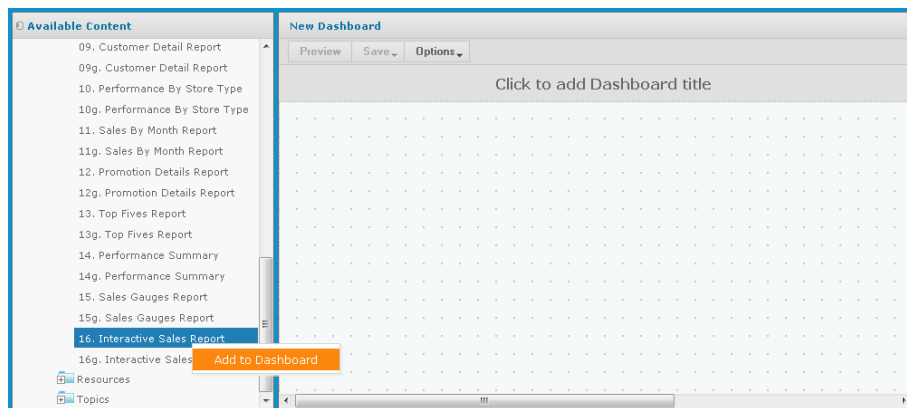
Available Content

09. Customer Detail Report
09g. Customer Detail Report
10. Performance By Store Type
10g. Performance By Store Type
11. Sales By Month Report
11g. Sales By Month Report
12. Promotion Details Report
12g. Promotion Details Report
13. Top Fives Report
13g. Top Fives Report
14. Performance Summary
14g. Performance Summary
15. Sales Gauges Report
15g. Sales Gauges Report
16. Interactive Sales Report
16g. Interactive Sales
Add to Dashboard
Resources
Topics

New Dashboard

Preview
Save
Options

Click to add Dashboard title